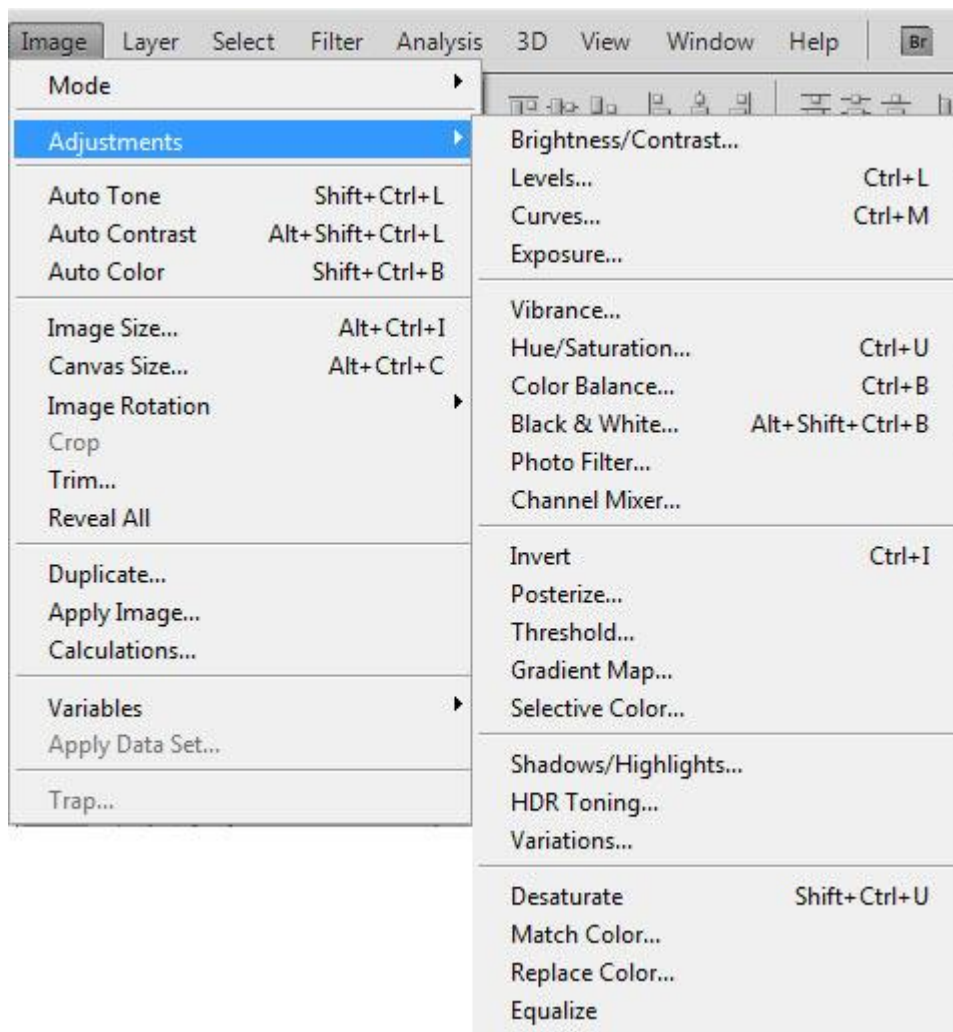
Image Layer Select Filter Analysis 3D View Window Help Br

Mode
Adjustments
Auto Tone Shift+Ctrl+L
Auto Contrast Alt+Shift+Ctrl+L
Auto Color Shift+Ctrl+B
Image Size... Alt+Ctrl+I
Canvas Size... Alt+Ctrl+C
Image Rotation
Crop
Trim...
Reveal All
Duplicate...
Apply Image...
Calculations...
Variables
Apply Data Set...
Trap...

Brightness/Contrast...
Levels... Ctrl+L
Curves... Ctrl+M
Exposure...
Vibrance...
Hue/Saturation... Ctrl+U
Color Balance... Ctrl+B
Black & White... Alt+Shift+Ctrl+B
Photo Filter...
Channel Mixer...
Invert Ctrl+I
Posterize...
Threshold...
Gradient Map...
Selective Color...
Shadows/Highlights...
HDR Toning...
Variations...
Desaturate Shift+Ctrl+U
Match Color...
Replace Color...
Equalize